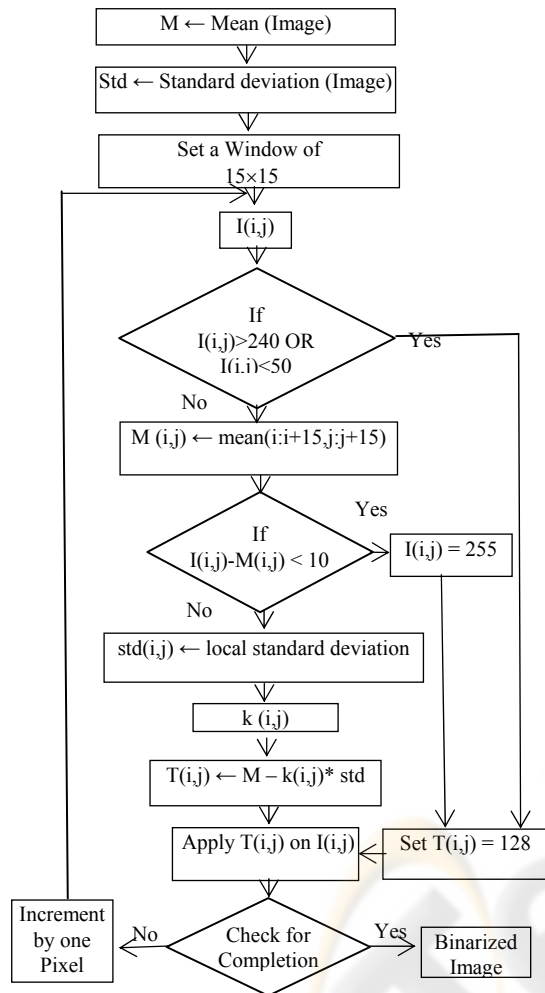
M ← Mean (Image)

Std ← Standard deviation (Image)

Set a Window of 15×15

I(i,j)

If I(i,j)>240 OR I(i,j)<50

Yes

No

M (i,j) ← mean(i:i+15,j:j+15)

Yes

If I(i,j)-M(i,j) < 10

I(i,j) = 255

No

std(i,j) ← local standard deviation

k (i,j)

T(i,j) ← M – k(i,j)* std

Apply T(i,j) on I(i,j)

Set T(i,j) = 128

Increment by one Pixel

No

Check for Completion

Yes

Binarized Image